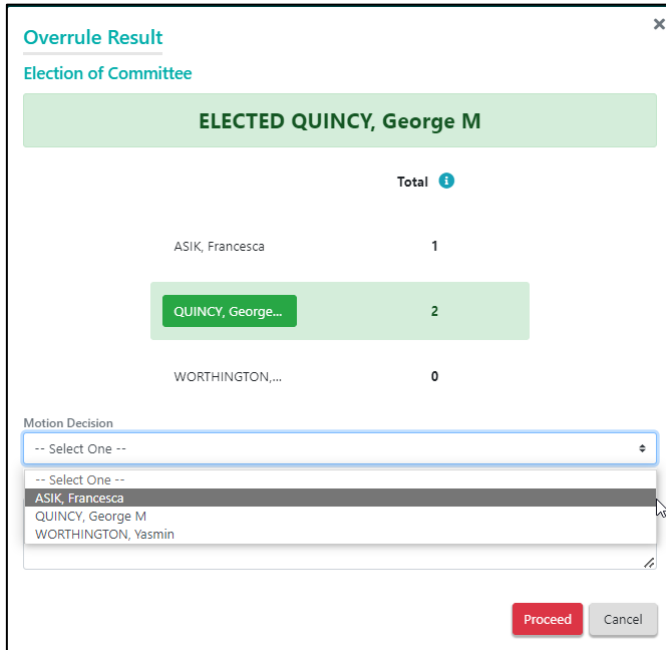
Overrule Result

×

Election of Committee

ELECTED QUINCY, George M

| | Total |
|---|---|
| ASIK, Francesca | 1 |
| QUINCY, George... | 2 |
| WORTHINGTON,... | 0 |

Motion Decision

-- Select One --

-- Select One --
ASIK, Francesca
QUINCY, George M
WORTHINGTON, Yasmin

Proceed Cancel